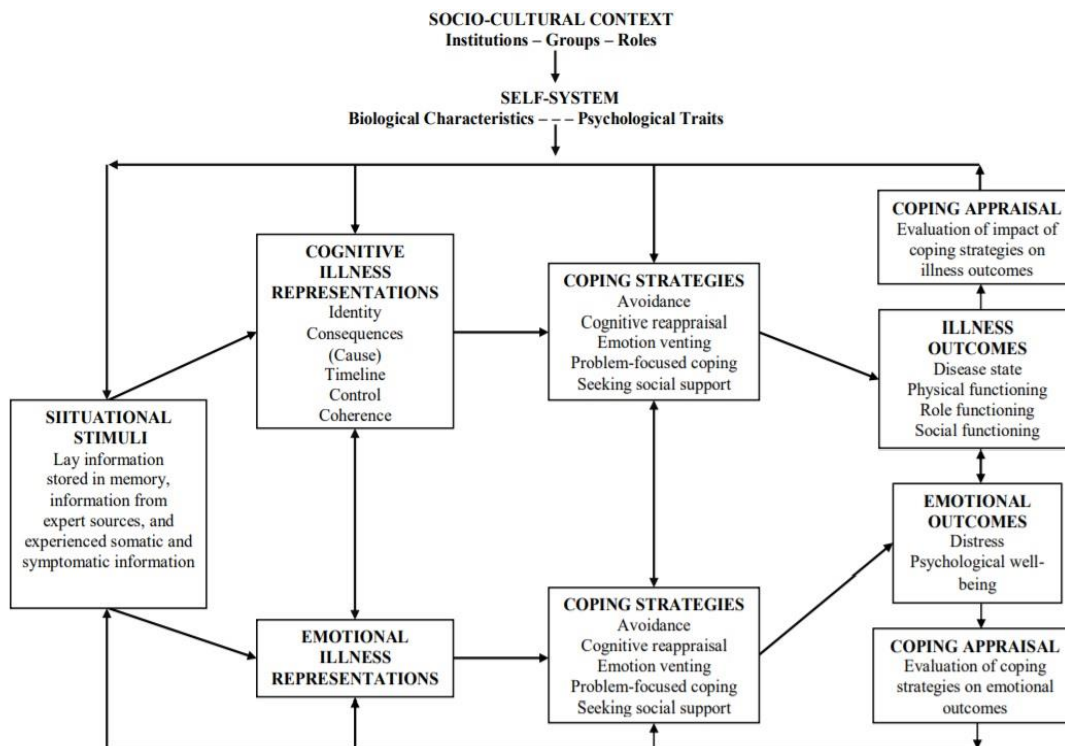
SOCIO-CULTURAL CONTEXT
Institutions – Groups – Roles

SELF-SYSTEM
Biological Characteristics – – – Psychological Traits

COPING APPRAISAL
Evaluation of impact of coping strategies on illness outcomes

COGNITIVE ILLNESS REPRESENTATIONS
Identity
Consequences
(Cause)
Timeline
Control
Coherence

COPING STRATEGIES
Avoidance
Cognitive reappraisal
Emotion venting
Problem-focused coping
Seeking social support

ILLNESS OUTCOMES
Disease state
Physical functioning
Role functioning
Social functioning

SIITUATIONAL STIMULI
Lay information stored in memory, information from expert sources, and experienced somatic and symptomatic information

EMOTIONAL OUTCOMES
Distress
Psychological well-being

COPING STRATEGIES
Avoidance
Cognitive reappraisal
Emotion venting
Problem-focused coping
Seeking social support

EMOTIONAL ILLNESS REPRESENTATIONS

COPING APPRAISAL
Evaluation of coping strategies on emotional outcomes